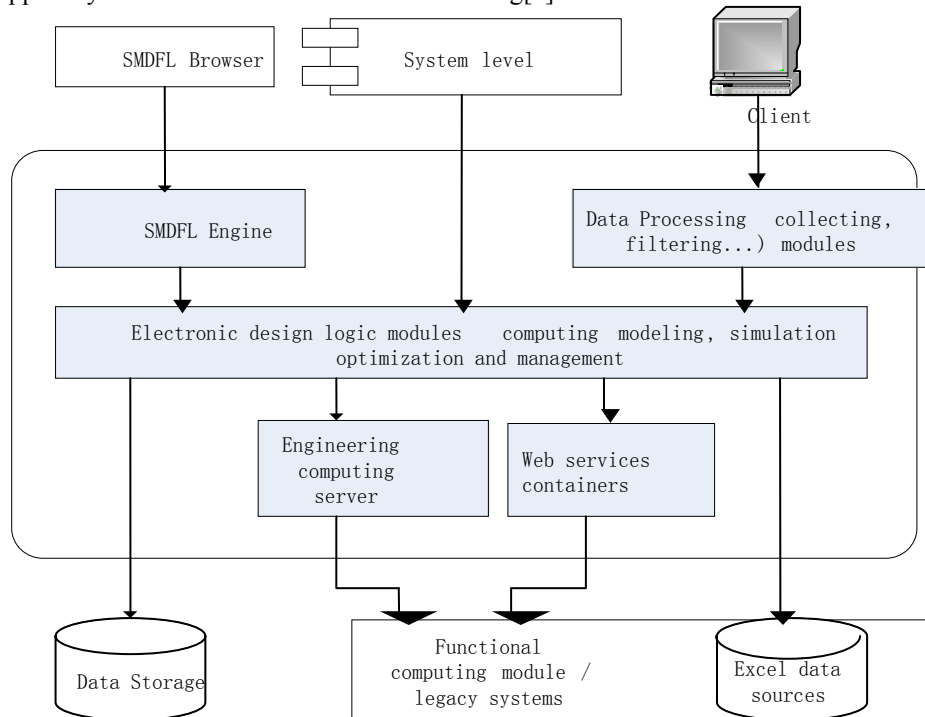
SMDFL Browser

System level

Client

SMDFL Engine

Data Processing collecting, filtering...) modules

Electronic design logic modules computing modeling, simulation optimization and management

Engineering computing server

Web services containers

Data Storage

Functional computing module / legacy systems

Excel data sources